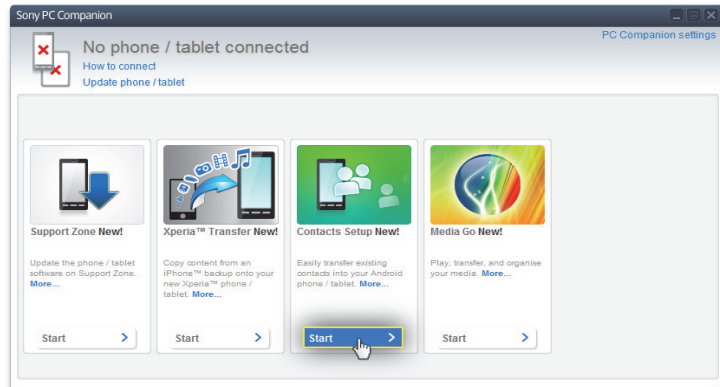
Sony PC Companion

No phone / tablet connected
How to connect
Update phone / tablet

PC Companion settings

Support Zone New!
Update the phone / tablet software on Support Zone. More...
Start

Xperia™ Transfer New!
Copy content from an iPhone™ backup onto your new Xperia™ phone / tablet. More...
Start

Contacts Setup New!
Easily transfer existing contacts into your Android phone / tablet. More...
Start

Media Go New!
Play, transfer, and organise your media. More...
Start